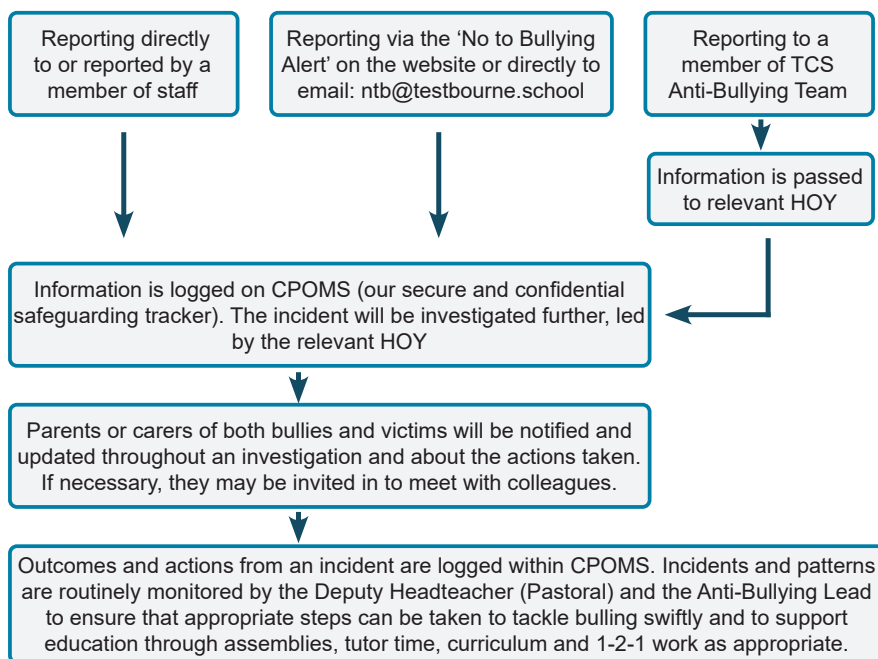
Reporting directly to or reported by a member of staff

Reporting via the ‘No to Bullying Alert’ on the website or directly to email: ntb@testbourne.school

Reporting to a member of TCS Anti-Bullying Team

Information is passed to relevant HOY

Information is logged on CPOMS (our secure and confidential safeguarding tracker). The incident will be investigated further, led by the relevant HOY

Parents or carers of both bullies and victims will be notified and updated throughout an investigation and about the actions taken. If necessary, they may be invited in to meet with colleagues.

Outcomes and actions from an incident are logged within CPOMS. Incidents and patterns are routinely monitored by the Deputy Headteacher (Pastoral) and the Anti-Bullying Lead to ensure that appropriate steps can be taken to tackle bulling swiftly and to support education through assemblies, tutor time, curriculum and 1-2-1 work as appropriate.